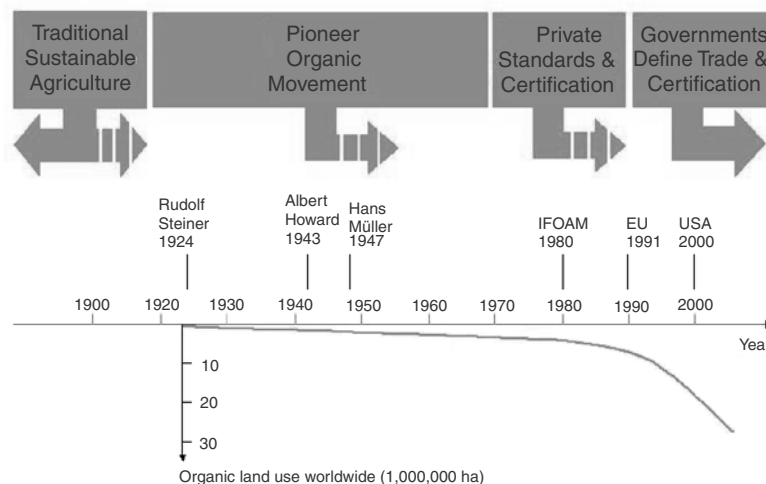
Traditional Sustainable Agriculture

Pioneer Organic Movement

Private Standards & Certification

Governments Define Trade & Certification

Rudolf Steiner 1924

Albert Howard 1943

Hans Müller 1947

IFOAM 1980

EU 1991

USA 2000

1900 1920 1930 1940 1950 1960 1970 1980 1990 2000

Yea

10

20

30

Organic land use worldwide (1,000,000 ha)